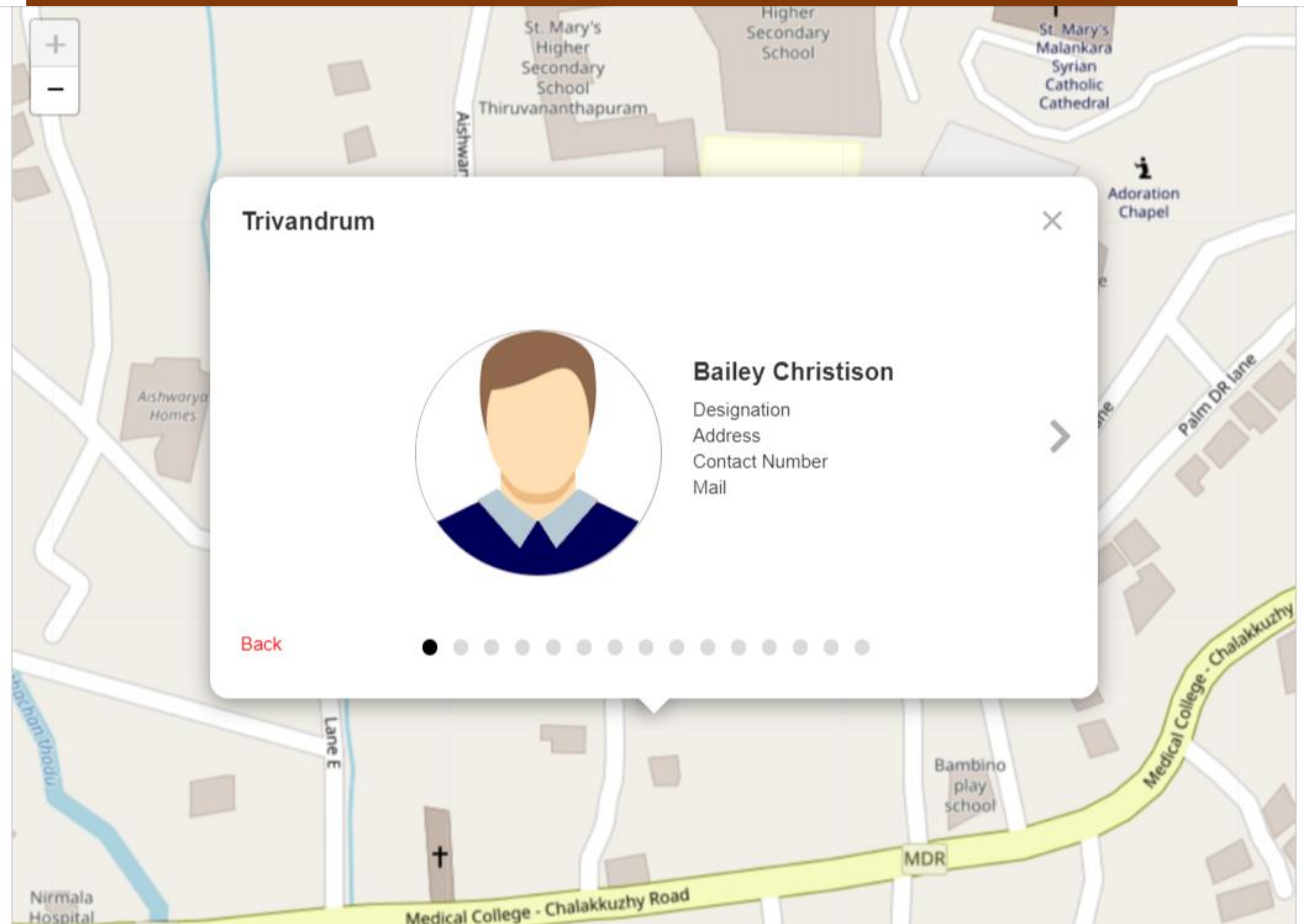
+
−

St. Mary's Higher Secondary School Thiruvananthapuram

Higher Secondary School

St. Mary's Malankara Syrian Catholic Cathedral

Adoration Chapel

Aishwar

Trivandrum

×

Bailey Christison
Designation
Address
Contact Number
Mail

Back

Aishwarya Homes

Palm DR lane

Lane E

Bambino play school

MDR

Medical College - Chalakkuzhy

Medical College - Chalakkuzhy Road

Nirmala Hospital